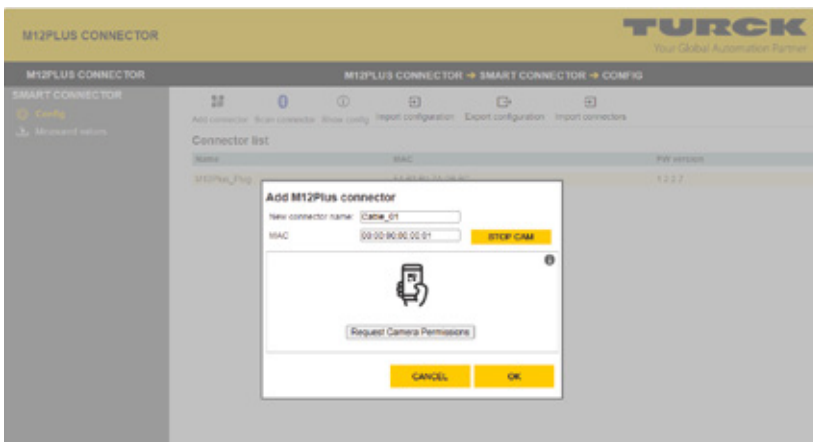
M12PLUS CONNECTOR

TURCK
Your Global Automation Partner

M12PLUS CONNECTOR

M12PLUS CONNECTOR → SMART CONNECTOR → CONFIG

SMART CONNECTOR
Config
Measured values

Add connector Scan connector Show config Import configuration Export configuration Import connectors

Connector list

| Name | MAC | FW version |
|---|---|---|
| M12Plus_Prog | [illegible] | 1.2.2.7 |

Add M12Plus connector

New connector name: Cable_01

MAC 00:00:00:00:00:01 STOP CAM

Request Camera Permissions

CANCEL OK